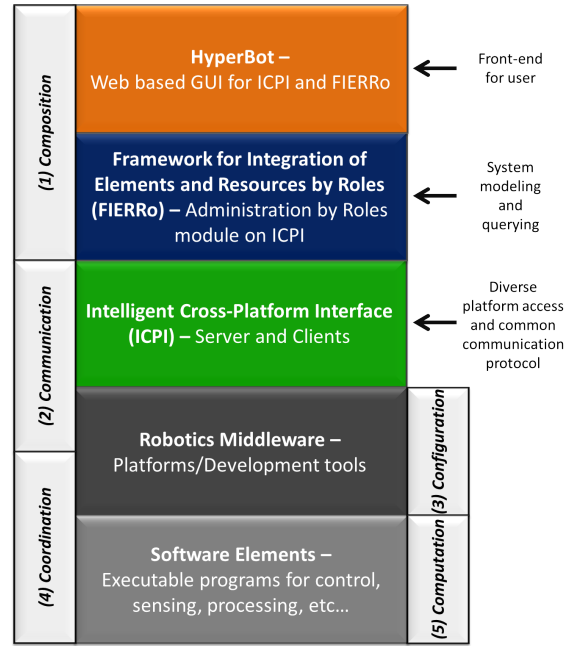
(1) Composition

(2) Communication

(4) Coordination

HyperBot –
Web based GUI for ICPI and FIERRo

Front-end for user

Framework for Integration of Elements and Resources by Roles (FIERRo) – Administration by Roles module on ICPI

System modeling and querying

Intelligent Cross-Platform Interface (ICPI) – Server and Clients

Diverse platform access and common communication protocol

Robotics Middleware –
Platforms/Development tools

(3) Configuration

Software Elements –
Executable programs for control, sensing, processing, etc…

(5) Computation